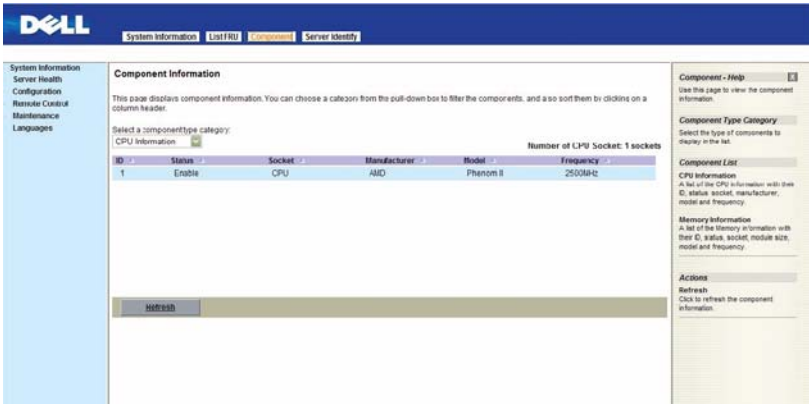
DELL

System Information | List FRU | Component | Server Identify

System Information
Server Health
Configuration
Remote Control
Maintenance
Languages

Component Information

This page displays component information. You can choose a category from the pull-down box to filter the components, and also sort them by clicking on a column header.

Select a component type category:
CPU Information

Number of CPU Socket: 1 sockets

| ID | Status | Socket | Manufacturer | Model | Frequency |
|---|---|---|---|---|---|
| 1 | Enable | CPU | AMD | Phenom II | 2500MHz |

Refresh

Component - Help
Use this page to view the component information.

Component Type Category
Select the type of components to display in the list.

Component List
CPU Information
A list of the CPU information with their ID, status, socket, manufacturer, model and frequency.

Memory Information
A list of the Memory information with their ID, status, socket, module size, model and frequency.

Actions
Refresh
Click to refresh the component information.